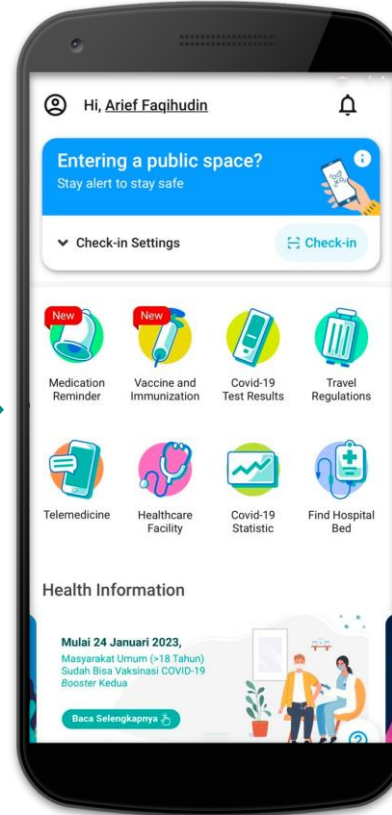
Hi, Arief Faqihudin

Entering a public space?
Stay alert to stay safe

Check-in Settings

Check-in

New
Medication Reminder

New
Vaccine and Immunization

Covid-19 Test Results

Travel Regulations

Telemedicine

Healthcare Facility

Covid-19 Statistic

Find Hospital Bed

Health Information

Mulai 24 Januari 2023,
Masyarakat Umum (>18 Tahun) Sudah Bisa Vaksinasi COVID-19 Booster Kedua

Baca Selengkapnya